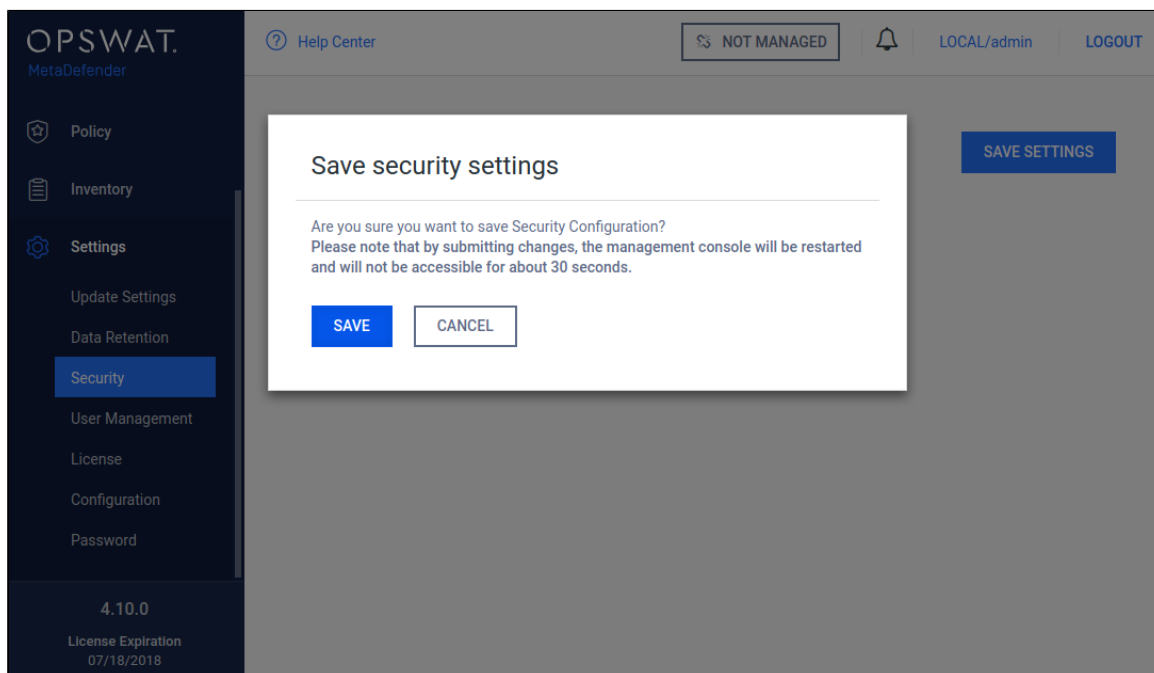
OPSWAT.
MetaDefender

Help Center

NOT MANAGED

LOCAL/admin

LOGOUT

Policy

Inventory

Settings

Update Settings

Data Retention

Security

User Management

License

Configuration

Password

4.10.0

License Expiration
07/18/2018

SAVE SETTINGS

Save security settings

Are you sure you want to save Security Configuration?
Please note that by submitting changes, the management console will be restarted and will not be accessible for about 30 seconds.

SAVE

CANCEL